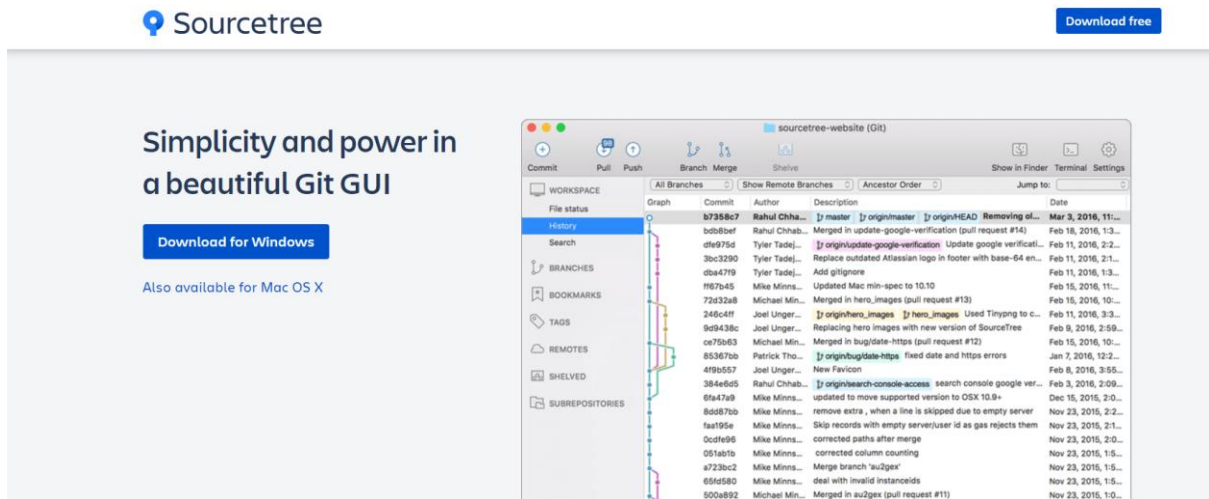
Sourcetree

Download free

Simplicity and power in a beautiful Git GUI

Download for Windows

Also available for Mac OS X

sourcetree-website (Git)

Commit Pull Push Branch Merge Shelve Show in Finder Terminal Settings

98

WORKSPACE
File status
History
Search
BRANCHES
BOOKMARKS
TAGS
REMOTES
SHELVED
SUBREPOSITORIES

All Branches | Show Remote Branches | Ancestor Order | Jump to:

| Graph | Commit | Author | Description | Date |
|---|---|---|---|---|
| | b7358c7 | Rahul Chha... | master origin/master origin/HEAD Removing ol... | Mar 3, 2016, 11:... |
| | bdb8bef | Rahul Chhab... | Merged in update-google-verification (pull request #14) | Feb 18, 2016, 11:... |
| | dfe975d | Tyler Tadej... | origin/update-google-verification Update google verificati... | Feb 11, 2016, 2:2... |
| | 3bc3290 | Tyler Tadej... | Replace outdated Atlassian logo in footer with base-64 en... | Feb 11, 2016, 2:1... |
| | dba47f9 | Tyler Tadej... | Add gitignore | Feb 11, 2016, 1:3... |
| | ff67b45 | Mike Minns... | Updated Mac min-spec to 10.10 | Feb 15, 2016, 11:... |
| | 72d32a8 | Michael Min... | Merged in hero_images (pull request #13) | Feb 15, 2016, 10:... |
| | 246c4ff | Joel Unger... | origin/hero_images hero_images Used Tinypng to c... | Feb 11, 2016, 3:3... |
| | 9d9438c | Joel Unger... | Replacing hero images with new version of SourceTree | Feb 9, 2016, 2:59... |
| | ce75b63 | Michael Min... | Merged in bug/date-https (pull request #12) | Feb 15, 2016, 10:... |
| | 85367bb | Patrick Tho... | origin/bug/date-https fixed date and https errors | Jan 7, 2016, 12:2... |
| | 4f9b557 | Joel Unger... | New Favicon | Feb 8, 2016, 3:55... |
| | 384e6d5 | Rahul Chhab... | origin/search-console-access search console google ver... | Feb 3, 2016, 2:09... |
| | 6fa47a9 | Mike Minns... | updated to move supported version to OSX 10.9+ | Dec 15, 2015, 2:0... |
| | 8dd87bb | Mike Minns... | remove extra , when a line is skipped due to empty server | Nov 23, 2015, 2:2... |
| | faa195e | Mike Minns... | Skip records with empty server/user id as gas rejects them | Nov 23, 2015, 2:1... |
| | 0cdfe96 | Mike Minns... | corrected paths after merge | Nov 23, 2015, 2:0... |
| | 051ab1b | Mike Minns... | corrected column counting | Nov 23, 2015, 1:5... |
| | a723bc2 | Mike Minns... | Merge branch 'au2gex' | Nov 23, 2015, 1:5... |
| | 65fd580 | Mike Minns... | deal with invalid instanceids | Nov 23, 2015, 1:5... |
| | 500a892 | Michael Min... | Merged in au2gex (pull request #11) | Nov 23, 2015, 1:0... |